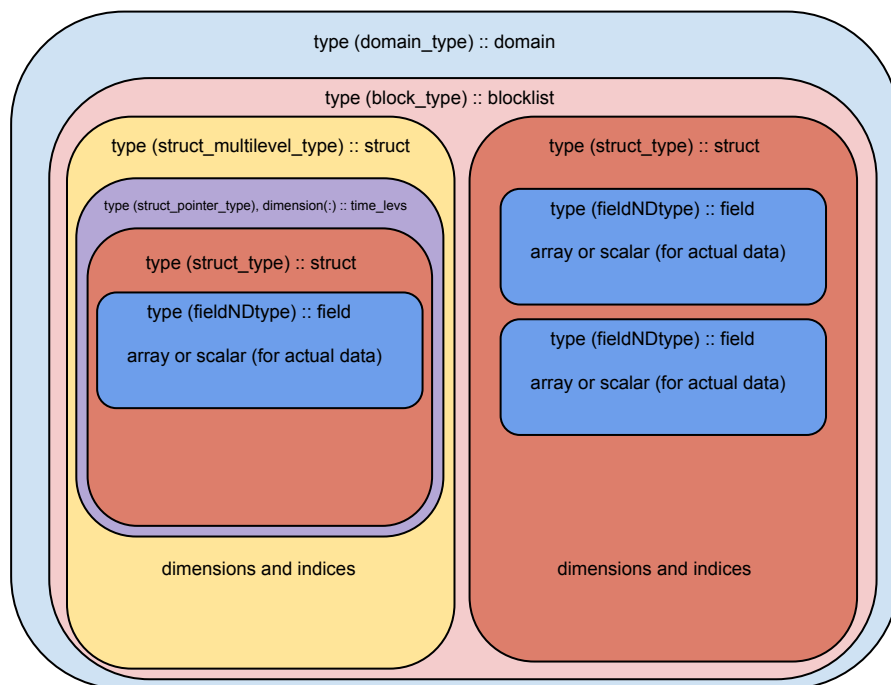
type (domain_type) :: domain

type (block_type) :: blocklist

type (struct_multilevel_type) :: struct

type (struct_pointer_type), dimension(:) :: time_levs

type (struct_type) :: struct

type (fieldNDtype) :: field

array or scalar (for actual data)

dimensions and indices

type (struct_type) :: struct

type (fieldNDtype) :: field

array or scalar (for actual data)

type (fieldNDtype) :: field

array or scalar (for actual data)

dimensions and indices